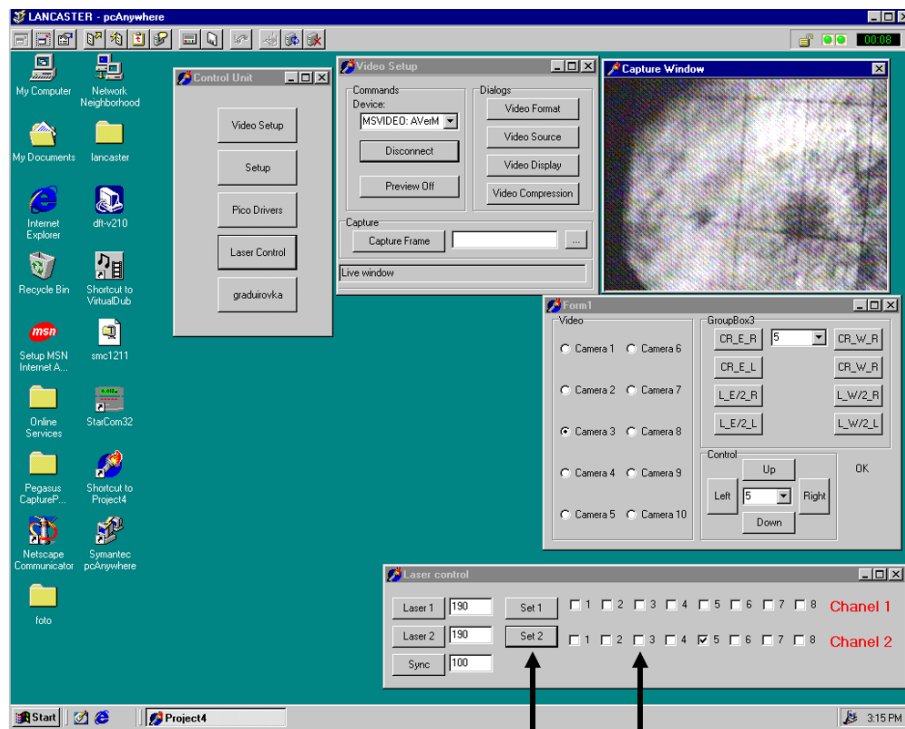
LANCASTER - pcAnywhere

00:08

My Computer
Network Neighborhood
My Documents
lancaster
Internet Explorer
dft-v210
Recycle Bin
Shortcut to VirtualDub
Setup MSN Internet A...
smc1211
Online Services
StarCom32
Pegasus CaptureP...
Shortcut to Project4
Netscape Communicator
Symantec pcAnywhere
foto

Control Unit
Video Setup
Setup
Pico Drivers
Laser Control
graduirovka

Video Setup
Commands
Device:
MSVIDEO: AVerM
Disconnect
Preview Off
Dialogs
Video Format
Video Source
Video Display
Video Compression
Capture
Capture Frame
...
Live window

Capture Window

Form1
Video
Camera 1
Camera 6
Camera 2
Camera 7
Camera 3
Camera 8
Camera 4
Camera 9
Camera 5
Camera 10
GroupBox3
CR_E_R
5
CR_W_R
CR_E_L
CR_W_R
L_E/2_R
L_W/2_R
L_E/2_L
L_W/2_L
Control
Up
Left
5
Right
Down
OK

Laser control
Laser 1
190
Set 1
1 2 3 4 5 6 7 8
Chanel 1
Laser 2
190
Set 2
1 2 3 4 5 6 7 8
Chanel 2
Sync
100

Start
Project4
3:15 PM